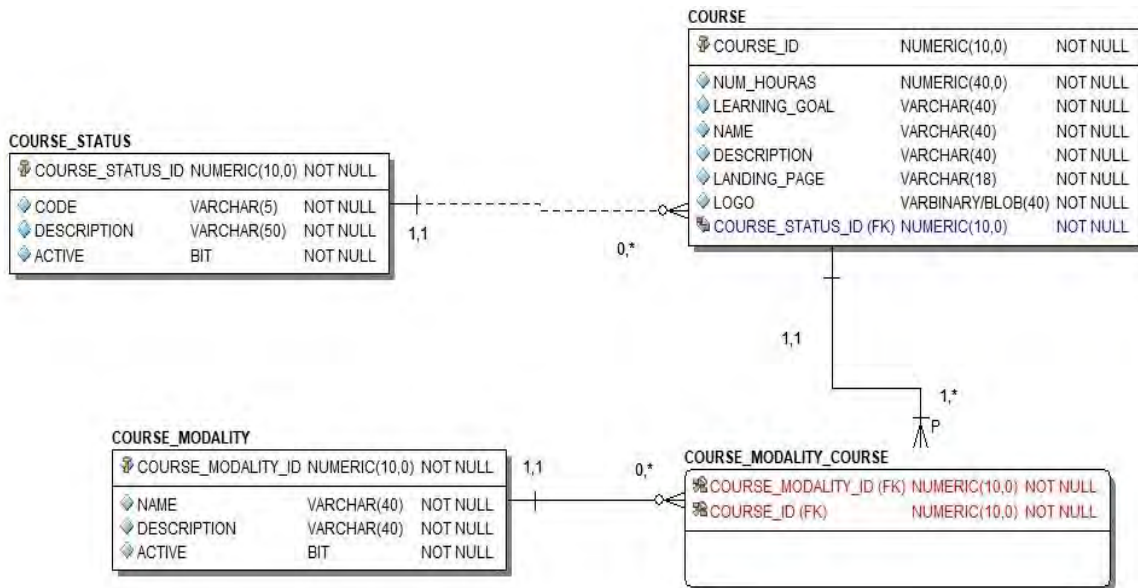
COURSE

| COURSE_ID | NUMERIC(10,0) | NOT NULL |
|---|---|---|
| NUM_HOURAS | NUMERIC(40,0) | NOT NULL |
| LEARNING_GOAL | VARCHAR(40) | NOT NULL |
| NAME | VARCHAR(40) | NOT NULL |
| DESCRIPTION | VARCHAR(40) | NOT NULL |
| LANDING_PAGE | VARCHAR(18) | NOT NULL |
| LOGO | VARBINARY/BLOB(40) | NOT NULL |
| COURSE_STATUS_ID (FK) | NUMERIC(10,0) | NOT NULL |

COURSE_STATUS

| COURSE_STATUS_ID | NUMERIC(10,0) | NOT NULL |
|---|---|---|
| CODE | VARCHAR(5) | NOT NULL |
| DESCRIPTION | VARCHAR(50) | NOT NULL |
| ACTIVE | BIT | NOT NULL |

1,1

0,*

1,1

1,*

P

COURSE_MODALITY

| COURSE_MODALITY_ID | NUMERIC(10,0) | NOT NULL |
|---|---|---|
| NAME | VARCHAR(40) | NOT NULL |
| DESCRIPTION | VARCHAR(40) | NOT NULL |
| ACTIVE | BIT | NOT NULL |

1,1

0,*

COURSE_MODALITY_COURSE

| COURSE_MODALITY_ID (FK) | NUMERIC(10,0) | NOT NULL |
|---|---|---|
| COURSE_ID (FK) | NUMERIC(10,0) | NOT NULL |